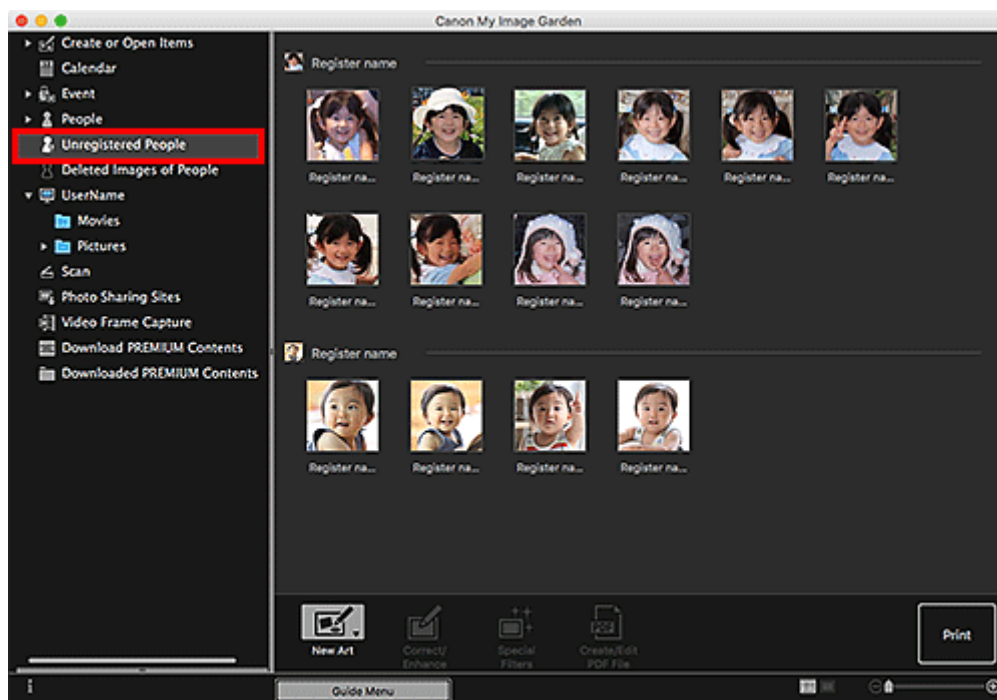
Canon My Image Garden

Create or Open Items
Calendar
Event
People
Unregistered People
Deleted Images of People
UserName
Movies
Pictures
Scan
Photo Sharing Sites
Video Frame Capture
Download PREMIUM Contents
Downloaded PREMIUM Contents

Register name

Register na...
Register na...
Register na...
Register na...
Register na...
Register na...
Register na...
Register na...
Register na...
Register na...

Register name

Register na...
Register na...
Register na...
Register na...

New Art
Correct/Enhance
Special Filters
Create/Edit PDF File
Print

Guide Menu